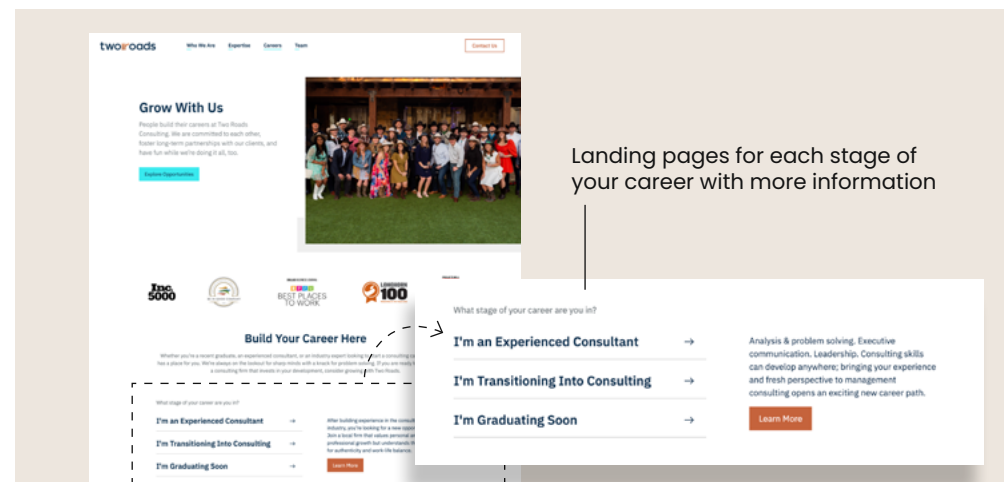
tworoads
Who We Are
Expertise
Careers
Team
Contact Us

Grow With Us

People build their careers at Two Roads Consulting. We are committed to each other, foster long-term partnerships with our clients, and have fun while we're doing it all, too.

Explore Opportunities

Inc. 5000

BEST PLACES TO WORK

100

Build Your Career Here

Whether you're a recent graduate, an experienced consultant, or an industry expert looking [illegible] has a place for you. We're always on the lookout for sharp minds with a knack for problem solving. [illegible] a consulting firm that invests in your development, consider growing with Two Roads.

What stage of your career are you in?

I'm an Experienced Consultant →

I'm Transitioning Into Consulting →

I'm Graduating Soon →

After building experience in the consult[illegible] industry, you're looking for a new opp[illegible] Join a local firm that values personal an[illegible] professional growth but understands th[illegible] for authenticity and work life balance.

Learn More

Landing pages for each stage of your career with more information

What stage of your career are you in?

I'm an Experienced Consultant →

I'm Transitioning Into Consulting →

I'm Graduating Soon →

Analysis & problem solving. Executive communication. Leadership. Consulting skills can develop anywhere; bringing your experience and fresh perspective to management consulting opens an exciting new career path.

Learn More